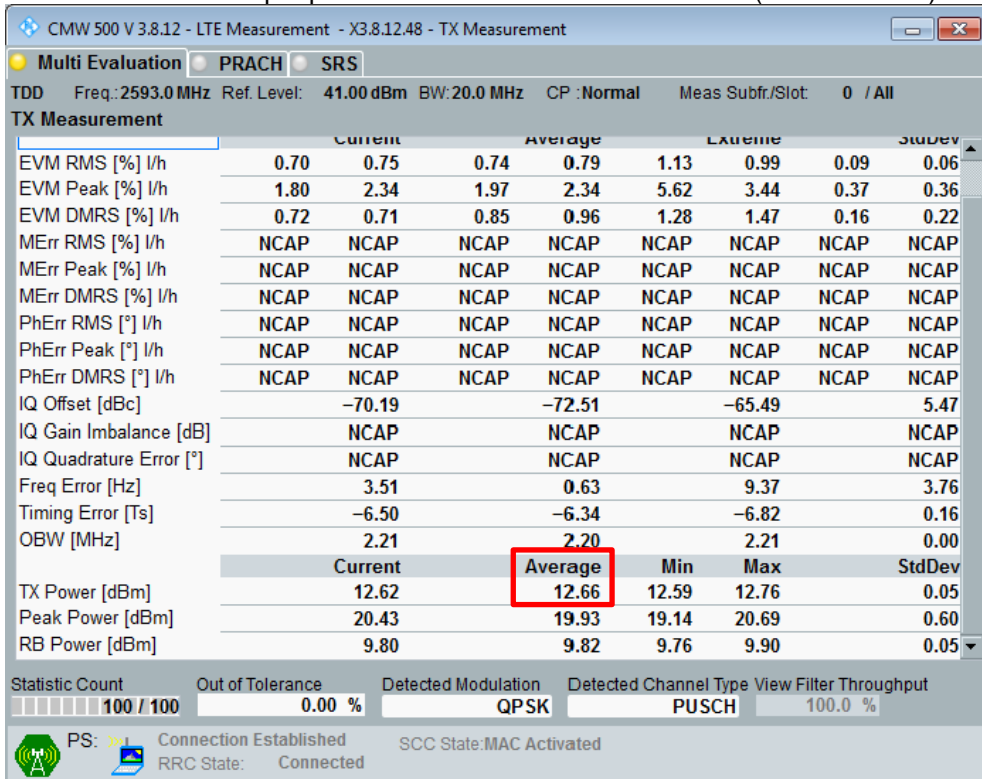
CMW 500 V 3.8.12 - LTE Measurement - X3.8.12.48 - TX Measurement

Multi Evaluation PRACH SRS

TDD Freq.: 2593.0 MHz Ref. Level: 41.00 dBm BW: 20.0 MHz CP : Normal Meas Subfr./Slot: 0 / All

TX Measurement

| | Current | | Average | | Extreme | | StdDev | |
|---|---|---|---|---|---|---|---|---|
| EVM RMS [%] l/h | 0.70 | 0.75 | 0.74 | 0.79 | 1.13 | 0.99 | 0.09 | 0.06 |
| EVM Peak [%] l/h | 1.80 | 2.34 | 1.97 | 2.34 | 5.62 | 3.44 | 0.37 | 0.36 |
| EVM DMRS [%] l/h | 0.72 | 0.71 | 0.85 | 0.96 | 1.28 | 1.47 | 0.16 | 0.22 |
| MErr RMS [%] l/h | NCAP | NCAP | NCAP | NCAP | NCAP | NCAP | NCAP | NCAP |
| MErr Peak [%] l/h | NCAP | NCAP | NCAP | NCAP | NCAP | NCAP | NCAP | NCAP |
| MErr DMRS [%] l/h | NCAP | NCAP | NCAP | NCAP | NCAP | NCAP | NCAP | NCAP |
| PhErr RMS [°] l/h | NCAP | NCAP | NCAP | NCAP | NCAP | NCAP | NCAP | NCAP |
| PhErr Peak [°] l/h | NCAP | NCAP | NCAP | NCAP | NCAP | NCAP | NCAP | NCAP |
| PhErr DMRS [°] l/h | NCAP | NCAP | NCAP | NCAP | NCAP | NCAP | NCAP | NCAP |
| IQ Offset [dBc] | | −70.19 | | −72.51 | | −65.49 | | 5.47 |
| IQ Gain Imbalance [dB] | | NCAP | | NCAP | | NCAP | | NCAP |
| IQ Quadrature Error [°] | | NCAP | | NCAP | | NCAP | | NCAP |
| Freq Error [Hz] | | 3.51 | | 0.63 | | 9.37 | | 3.76 |
| Timing Error [Ts] | | −6.50 | | −6.34 | | −6.82 | | 0.16 |
| OBW [MHz] | | 2.21 | | 2.20 | | 2.21 | | 0.00 |
| | | Current | | Average | Min | Max | | StdDev |
| TX Power [dBm] | | 12.62 | | 12.66 | 12.59 | 12.76 | | 0.05 |
| Peak Power [dBm] | | 20.43 | | 19.93 | 19.14 | 20.69 | | 0.60 |
| RB Power [dBm] | | 9.80 | | 9.82 | 9.76 | 9.90 | | 0.05 |

Statistic Count 100 / 100 Out of Tolerance 0.00 % Detected Modulation QPSK Detected Channel Type PUSCH View Filter Throughput 100.0 %

PS: Connection Established RRC State: Connected SCC State: MAC Activated